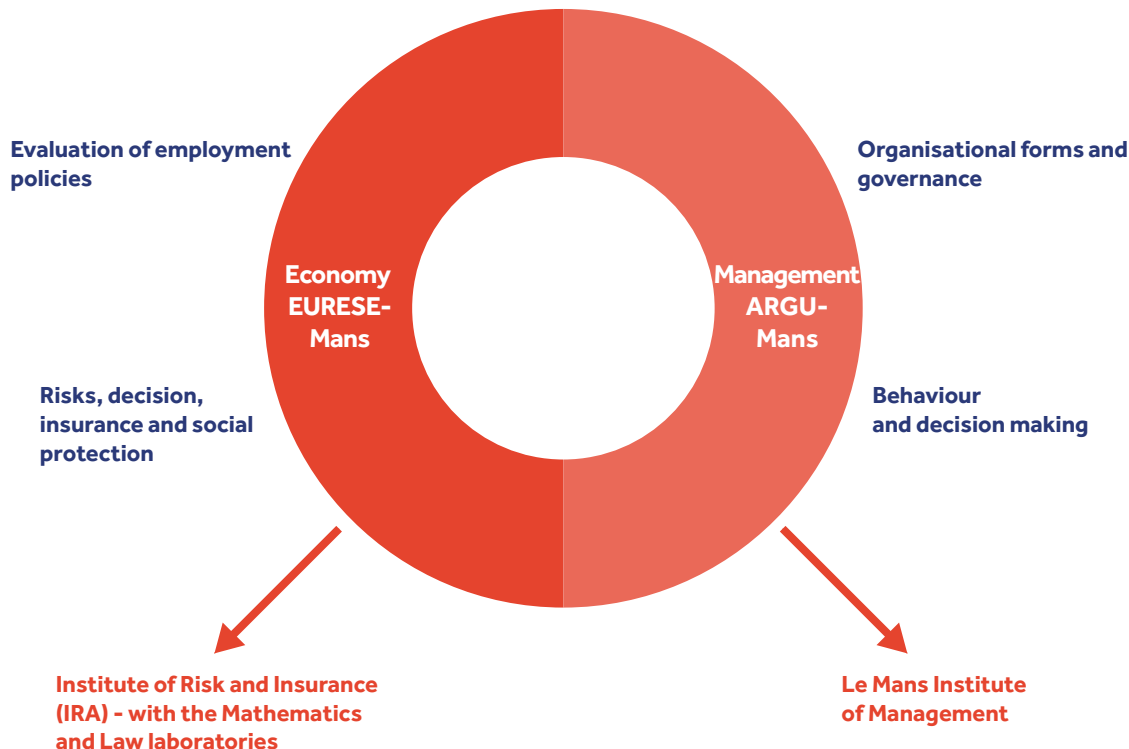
Evaluation of employment policies

Organisational forms and governance

Economy EURESE-Mans

Management ARGU-Mans

Risks, decision, insurance and social protection

Behaviour and decision making

Institute of Risk and Insurance (IRA) - with the Mathematics and Law laboratories

Le Mans Institute of Management